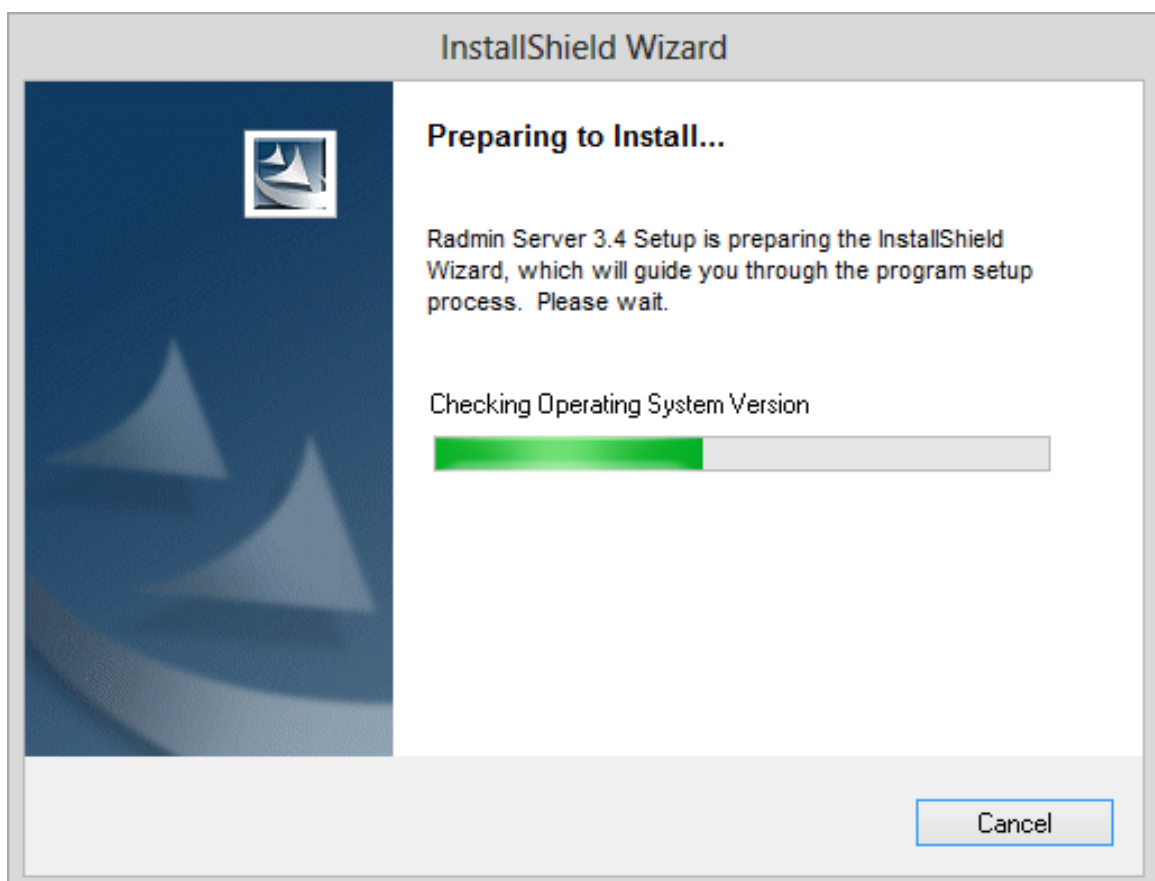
InstallShield Wizard

Preparing to Install...

Radmin Server 3.4 Setup is preparing the InstallShield Wizard, which will guide you through the program setup process. Please wait.

Checking Operating System Version

Cancel